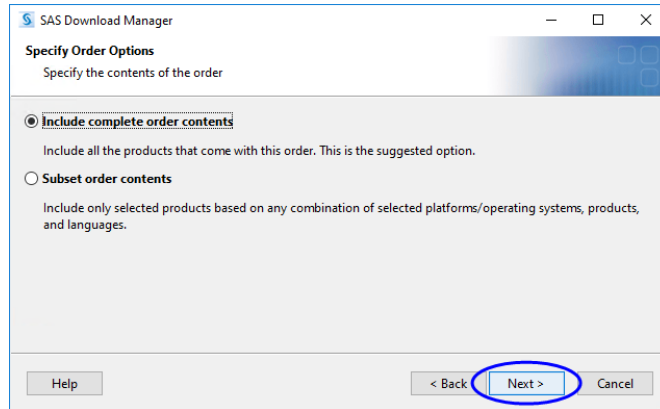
SAS Download Manager

Specify Order Options

Specify the contents of the order

Include complete order contents

Include all the products that come with this order. This is the suggested option.

Subset order contents

Include only selected products based on any combination of selected platforms/operating systems, products, and languages.

Help

< Back

Next >

Cancel